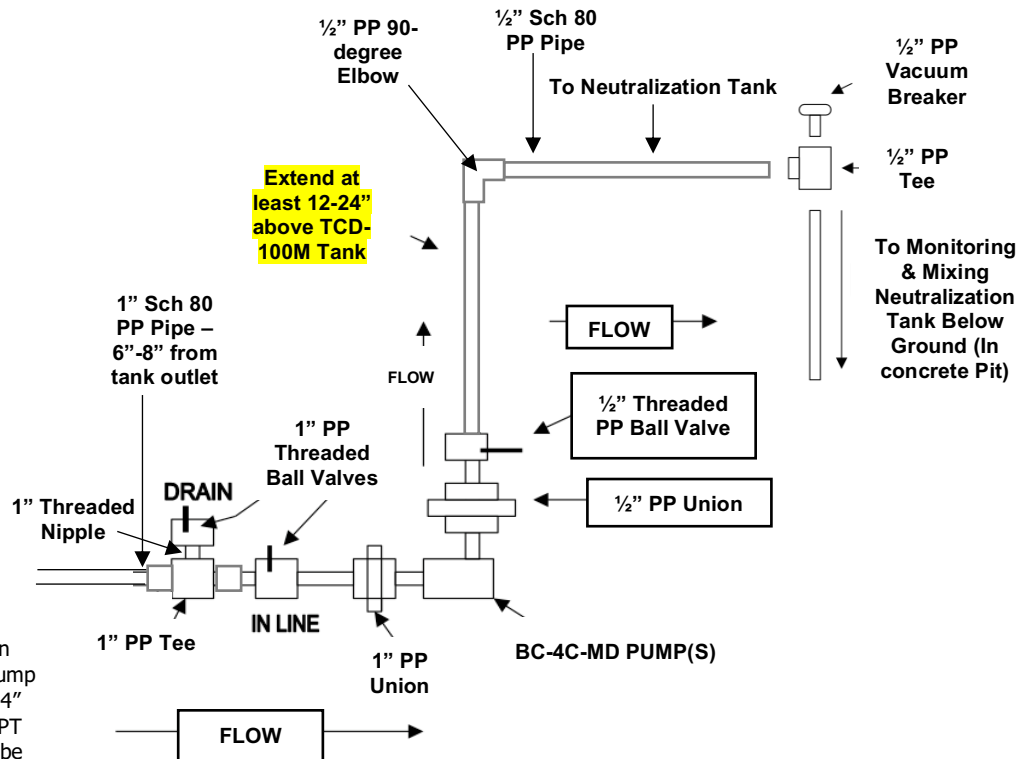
½" PP 90-degree Elbow

½" Sch 80 PP Pipe

To Neutralization Tank

½" PP Vacuum Breaker

½" PP Tee

Extend at least 12-24" above TCD-100M Tank

To Monitoring & Mixing Neutralization Tank Below Ground (In concrete Pit)

1" Sch 80 PP Pipe – 6"-8" from tank outlet

FLOW

FLOW

½" Threaded PP Ball Valve

1" PP Threaded Ball Valves

DRAIN

1" Threaded Nipple

½" PP Union

IN LINE

1" PP Tee

1" PP Union

BC-4C-MD PUMP(S)

n
ump
4"
PT
be

FLOW